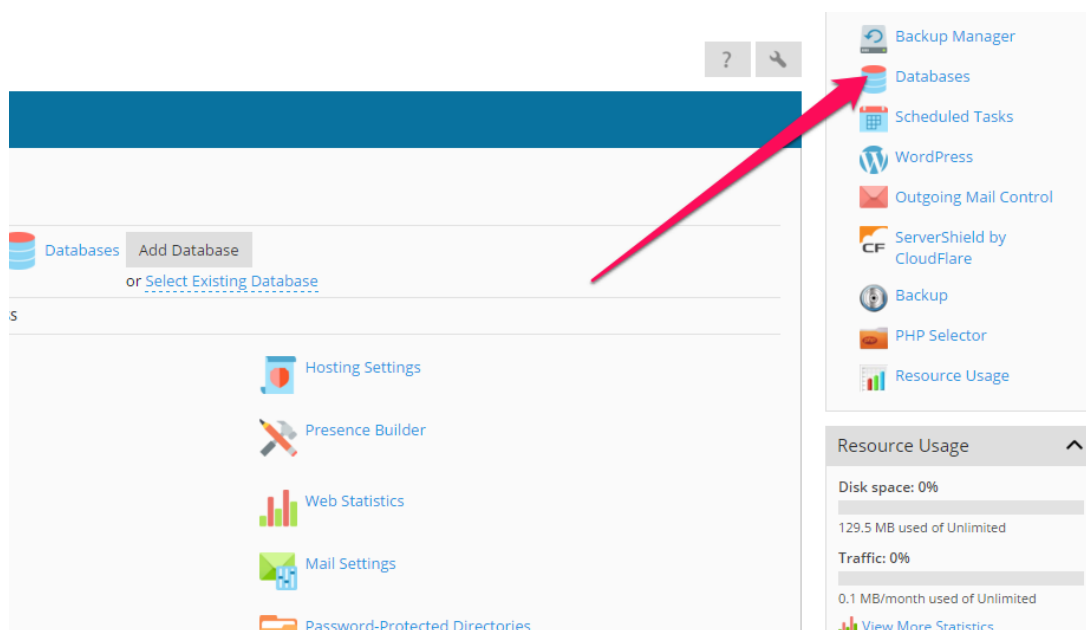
?

Databases Add Database

or Select Existing Database

s

Hosting Settings

Presence Builder

Web Statistics

Mail Settings

Password-Protected Directories

Backup Manager

Databases

Scheduled Tasks

WordPress

Outgoing Mail Control

ServerShield by CloudFlare

Backup

PHP Selector

Resource Usage

Resource Usage

Disk space: 0%

129.5 MB used of Unlimited

Traffic: 0%

0.1 MB/month used of Unlimited

View More Statistics